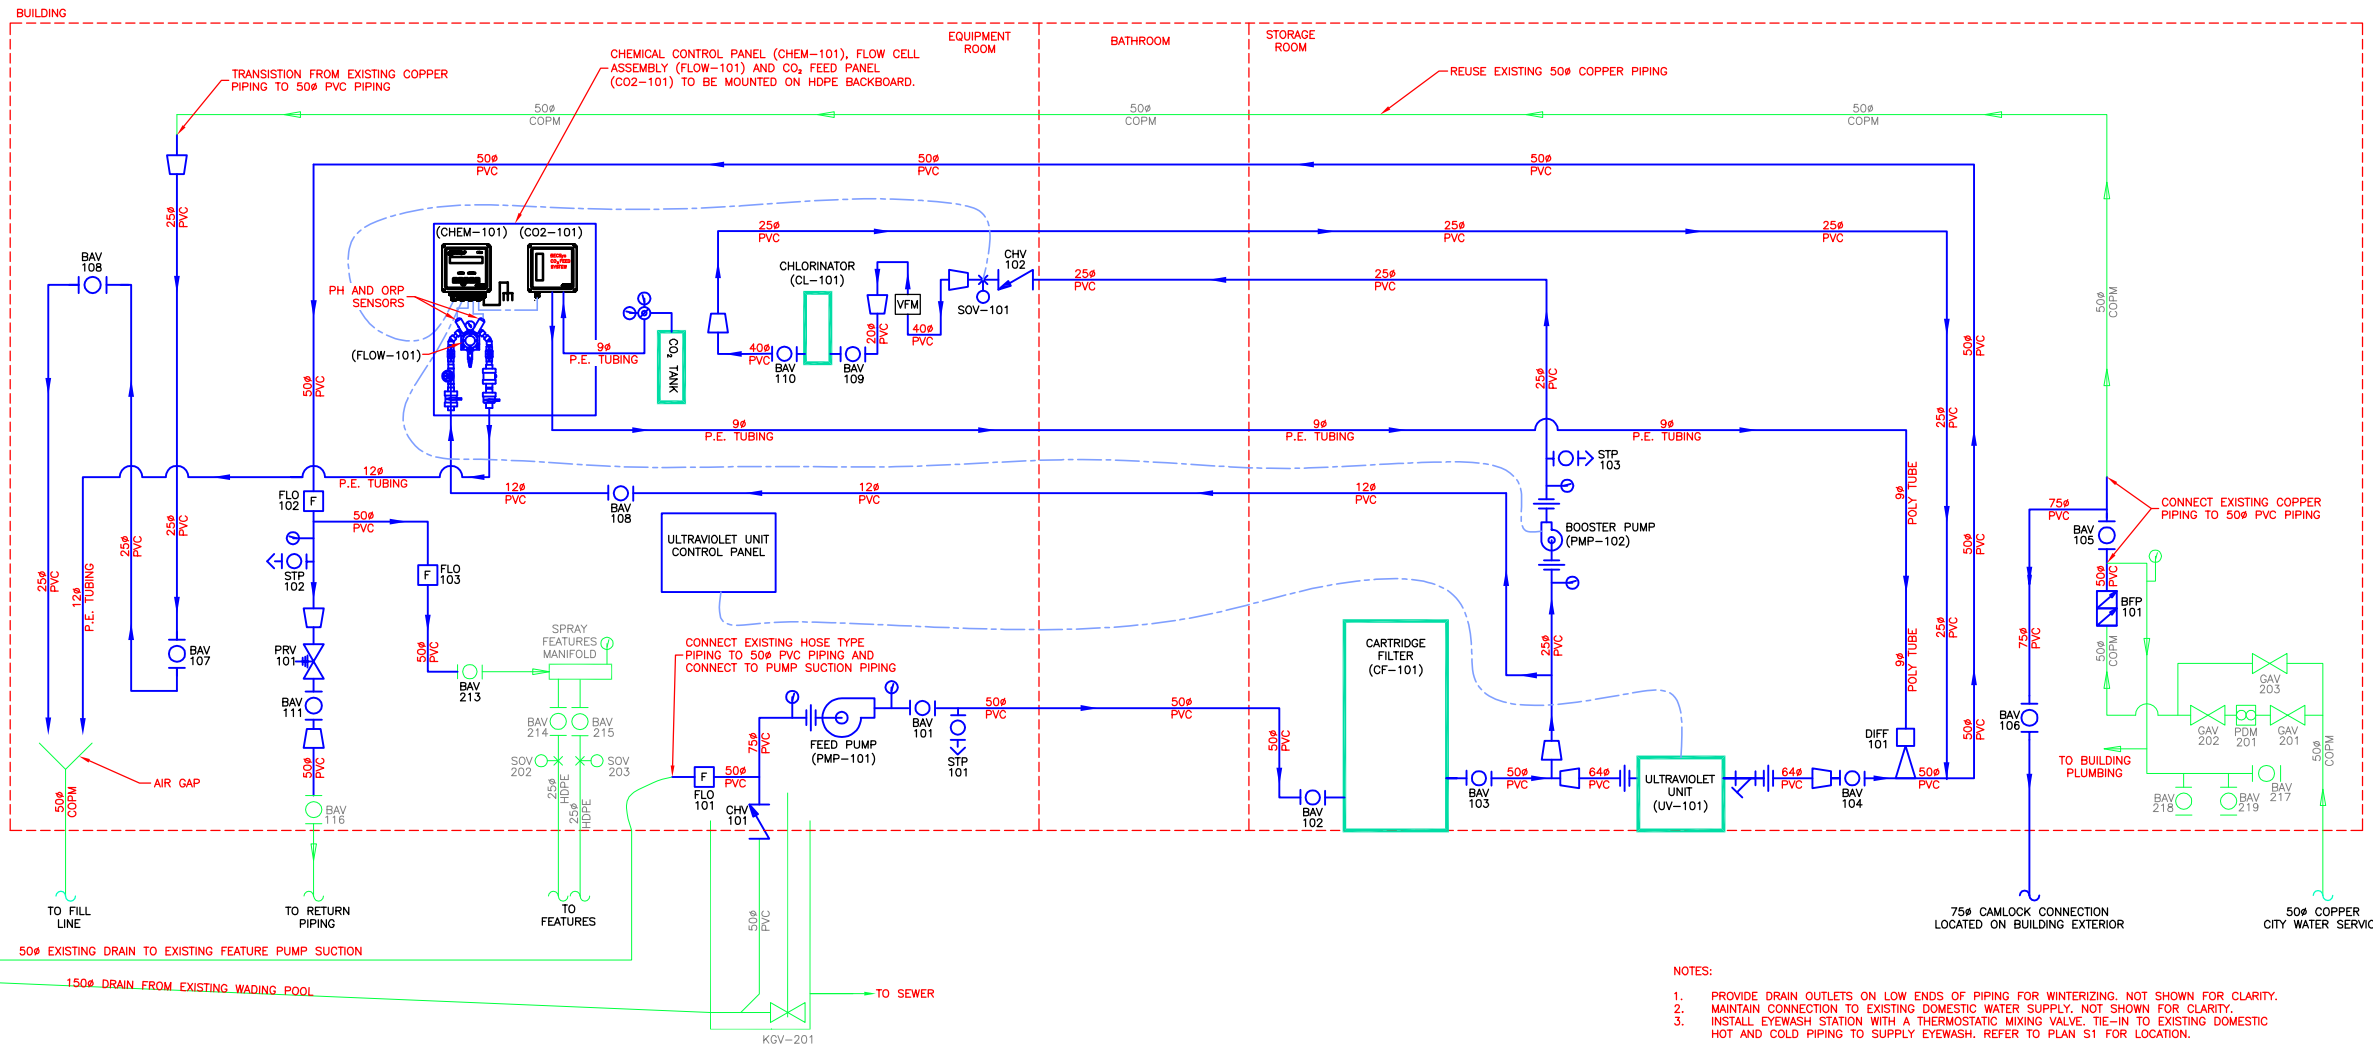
BUILDING

EQUIPMENT ROOM

BATHROOM

STORAGE ROOM

TRANSISTION FROM EXISTING COPPER PIPING TO 50ø PVC PIPING

CHEMICAL CONTROL PANEL (CHEM–101), FLOW CELL ASSEMBLY (FLOW–101) AND $CO_2$ FEED PANEL (CO2–101) TO BE MOUNTED ON HDPE BACKBOARD.

REUSE EXISTING 50ø COPPER PIPING

50ø COPM

50ø COPM

50ø COPM

50ø PVC

50ø PVC

50ø PVC

25ø PVC

BAV 108

(CHEM–101)

(CO2–101)

25ø PVC

25ø PVC

25ø PVC

CHV 102

CHLORINATOR (CL–101)

25ø PVC

25ø PVC

PH AND ORP SENSORS

VFM

SOV–101

(FLOW–101)

9ø P.E. TUBING

$CO_2$ TANK

40ø PVC

20ø PVC

40ø PVC

BAV 110

BAV 109

50ø PVC

50ø PVC

25ø PVC

50ø COPM

9ø P.E. TUBING

9ø P.E. TUBING

9ø P.E. TUBING

25ø PVC

12ø P.E. TUBING

STP 103

FLO 102

12ø PVC

BAV 108

12ø PVC

12ø PVC

9ø POLY TUBE

75ø PVC

CONNECT EXISTING COPPER PIPING TO 50ø PVC PIPING

50ø PVC

ULTRAVIOLET UNIT CONTROL PANEL

BOOSTER PUMP (PMP–102)

BAV 105

25ø PVC

25ø PVC

12ø P.E. TUBING

25ø PVC

STP 102

FLO 103

50ø PVC

50ø PVC

BFP 101

SPRAY FEATURES MANIFOLD

25ø PVC

50ø PVC

PRV 101

50ø PVC

CONNECT EXISTING HOSE TYPE PIPING TO 50ø PVC PIPING AND CONNECT TO PUMP SUCTION PIPING

CARTRIDGE FILTER (CF–101)

75ø PVC

50ø COPM

BAV 107

BAV 213

BAV 111

BAV 214

BAV 215

9ø POLY TUBE

25ø PVC

GAV 203

BAV 101

50ø PVC

50ø PVC

DIFF 101

75ø PVC

SOV 202

SOV 203

FEED PUMP (PMP–101)

STP 101

50ø PVC

BAV 106

GAV 202

PDM 201

GAV 201

50ø PVC

25ø HDPE

25ø HDPE

50ø PVC

50ø PVC

ULTRAVIOLET UNIT (UV–101)

64ø PVC

64ø PVC

50ø PVC

TO BUILDING PLUMBING

50ø COPM

AIR GAP

50ø PVC

FLO 101

BAV 103

BAV 104

BAV 217

BAV 116

CHV 101

BAV 102

BAV 218

BAV 219

50ø COPM

TO FILL LINE

TO RETURN PIPING

TO FEATURES

75ø CAMLOCK CONNECTION LOCATED ON BUILDING EXTERIOR

50ø COPPER CITY WATER SERVIC

50ø PVC

50ø EXISTING DRAIN TO EXISTING FEATURE PUMP SUCTION

150ø DRAIN FROM EXISTING WADING POOL

TO SEWER

KGV–201

NOTES:

1. PROVIDE DRAIN OUTLETS ON LOW ENDS OF PIPING FOR WINTERIZING. NOT SHOWN FOR CLARITY.
2. MAINTAIN CONNECTION TO EXISTING DOMESTIC WATER SUPPLY. NOT SHOWN FOR CLARITY.
3. INSTALL EYEWASH STATION WITH A THERMOSTATIC MIXING VALVE. TIE–IN TO EXISTING DOMESTIC HOT AND COLD PIPING TO SUPPLY EYEWASH. REFER TO PLAN S1 FOR LOCATION.